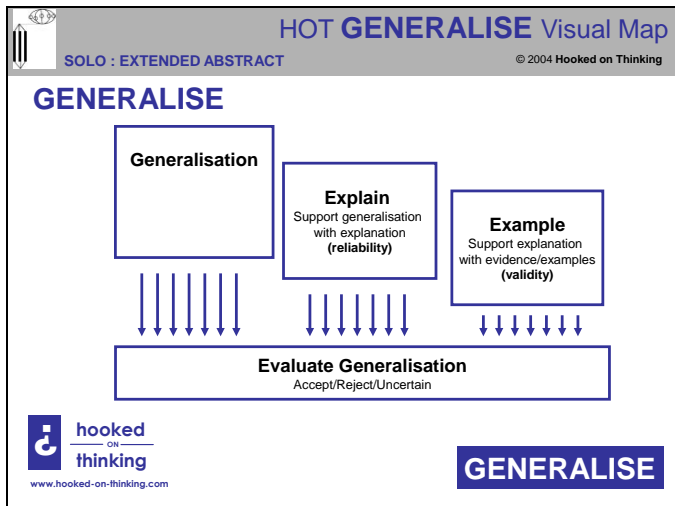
HOT **GENERALISE** Visual Map

SOLO : EXTENDED ABSTRACT

© 2004 Hooked on Thinking

GENERALISE

Generalisation

Explain
Support generalisation with explanation
(reliability)

Example
Support explanation with evidence/examples
(validity)

Evaluate Generalisation
Accept/Reject/Uncertain

hooked
ON
thinking

www.hooked-on-thinking.com

GENERALISE